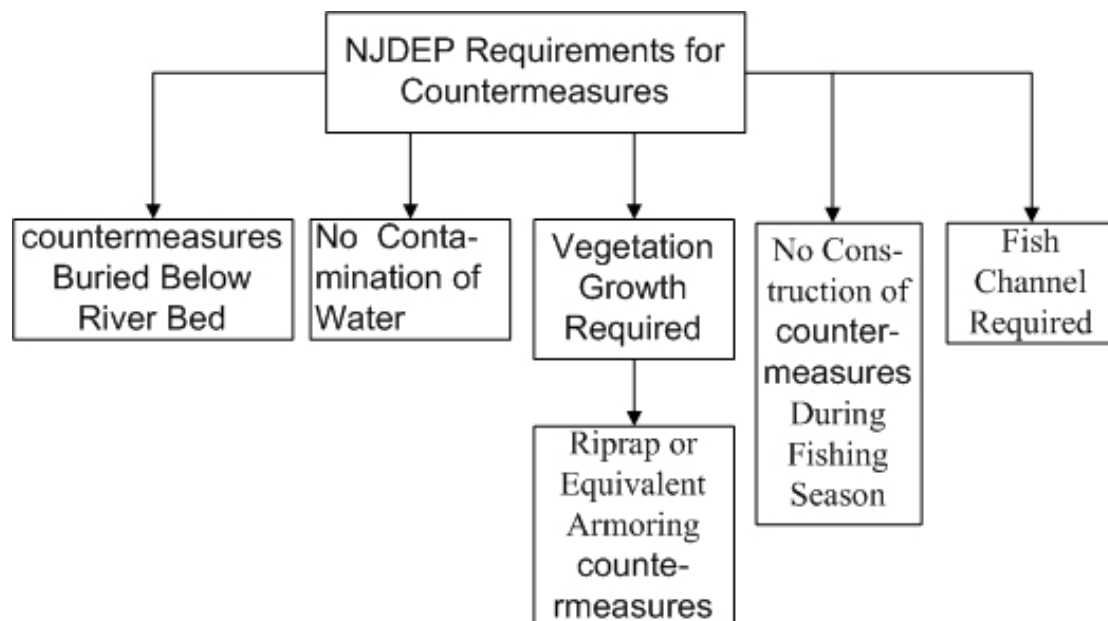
NJDEP Requirements for Countermeasures

countermeasures Buried Below River Bed

No Contamination of Water

Vegetation Growth Required

Riprap or Equivalent Armoring countermeasures

No Construction of countermeasures During Fishing Season

Fish Channel Required